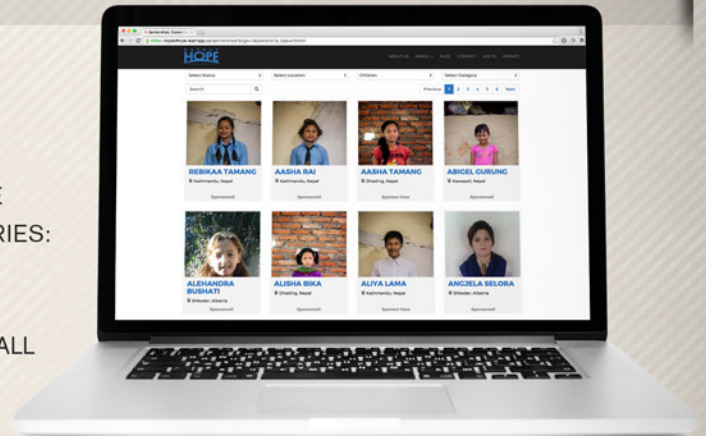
E
RIES:
ALL

HOPE

ABOUT US SEARCH BLOG CONTACT LOG IN DONATE

Select Status
Select Location
Children
Select Category
Search
Previous 1 2 3 4 5 6 Next

REBIKAA TAMANG
Kathmandu, Nepal
Sponsored

AASHA RAI
Kathmandu, Nepal

AASHA TAMANG
Dhading, Nepal
Sponsor Now

ABIGEL GURUNG
Kawasoti, Nepal
Sponsored

ALEHANDRA BUSHATI
Shkoder, Albania
Sponsored

ALISHA BIKA
Dhading, Nepal
Sponsored

ALIYA LAMA
Kathmandu, Nepal
Sponsor Now

ANGJELA SELORA
Shkoder, Albania
Sponsored